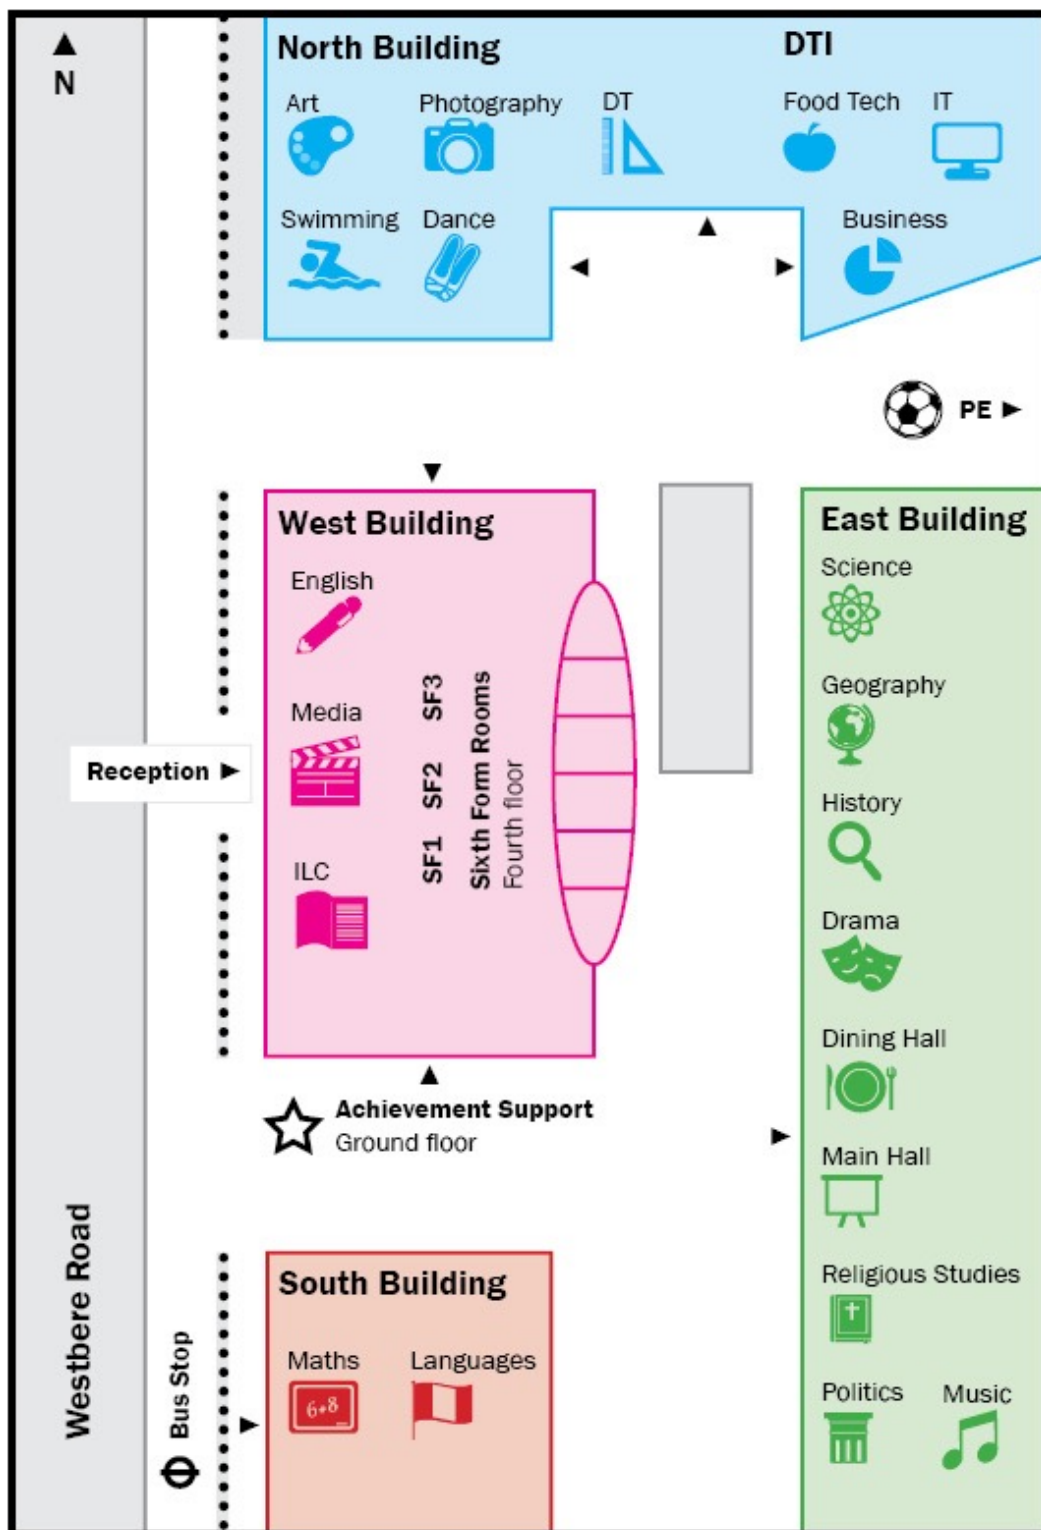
N

North Building
DTI
Art
Photography
DT
Food Tech
IT
Swimming
Dance
Business

PE

West Building
English
Media
ILC
SF3
SF2
SF1
Sixth Form Rooms
Fourth floor

Reception

Achievement Support
Ground floor

East Building
Science
Geography
History
Drama
Dining Hall
Main Hall
Religious Studies
Politics
Music

South Building
Maths
Languages
$6+8$

Westbere Road
Bus Stop